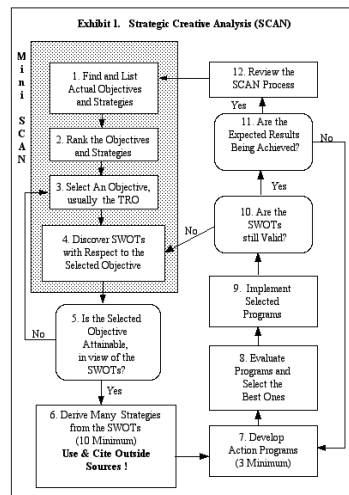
Exhibit 1. Strategic Creative Analysis (SCAN)

Mini SCAN

1. Find and List Actual Objectives and Strategies

2. Rank the Objectives and Strategies

3. Select An Objective, usually the TRO

4. Discover SWOTs with Respect to the Selected Objective

5. Is the Selected Objective Attainable, in view of the SWOTs?

No

Yes

6. Derive Many Strategies from the SWOTs (10 Minimum)
Use & Cite Outside Sources !

7. Develop Action Programs (3 Minimum)

8. Evaluate Programs and Select the Best Ones

9. Implement Selected Programs

10. Are the SWOTs still Valid?

No

Yes

11. Are the Expected Results Being Achieved?

No

Yes

12. Review the SCAN Process